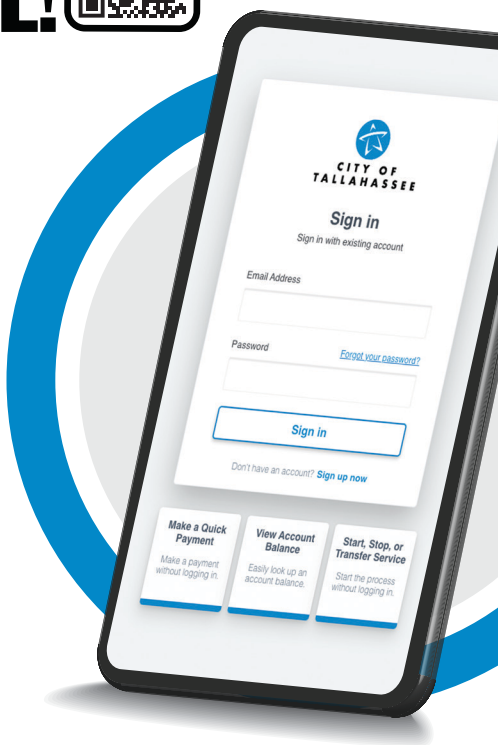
L!

CITY OF TALLAHASSEE

Sign in

Sign in with existing account

Email Address

Password

Forgot your password?

Sign in

Don't have an account? Sign up now

Make a Quick Payment

Make a payment without logging in.

View Account Balance

Easily look up an account balance.

Start, Stop, or Transfer Service

Start the process without logging in.